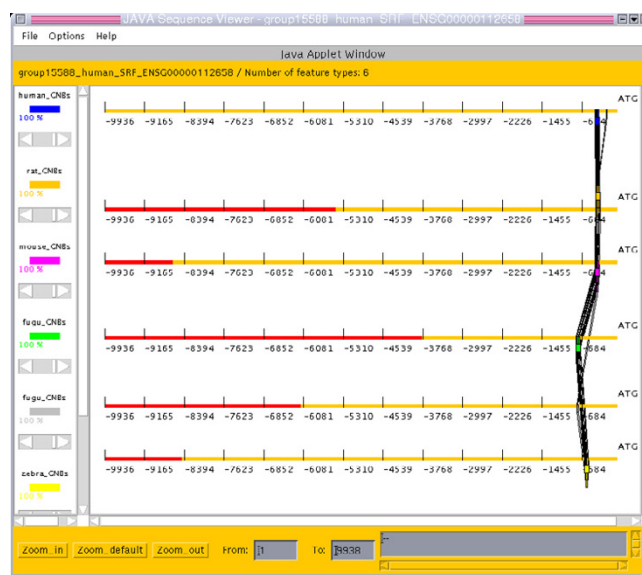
JAVA Sequence Viewer - group15588_human_SRF_ENSG00000112658

File Options Help

Java Applet Window

group15588_human_SRF_ENSG00000112658 / Number of feature types: 6

human_CNBs
100 %

rat_CNBs
100 %

mouse_CNBs
100 %

fugu_CNBs
100 %

fugu_CNBs
100 %

zebra_CNBs
100 %

ATG
-9936 -9165 -8394 -7623 -6852 -6081 -5310 -4539 -3768 -2997 -2226 -1455 -684

ATG
-9936 -9165 -8394 -7623 -6852 -6081 -5310 -4539 -3768 -2997 -2226 -1455 -684

ATG
-9936 -9165 -8394 -7623 -6852 -6081 -5310 -4539 -3768 -2997 -2226 -1455 -684

ATG
-9936 -9165 -8394 -7623 -6852 -6081 -5310 -4539 -3768 -2997 -2226 -1455 -684

ATG
-9936 -9165 -8394 -7623 -6852 -6081 -5310 -4539 -3768 -2997 -2226 -1455 -684

ATG
-9936 -9165 -8394 -7623 -6852 -6081 -5310 -4539 -3768 -2997 -2226 -1455 -684

Zoom_in Zoom_default Zoom_out From: 1 To: 9938